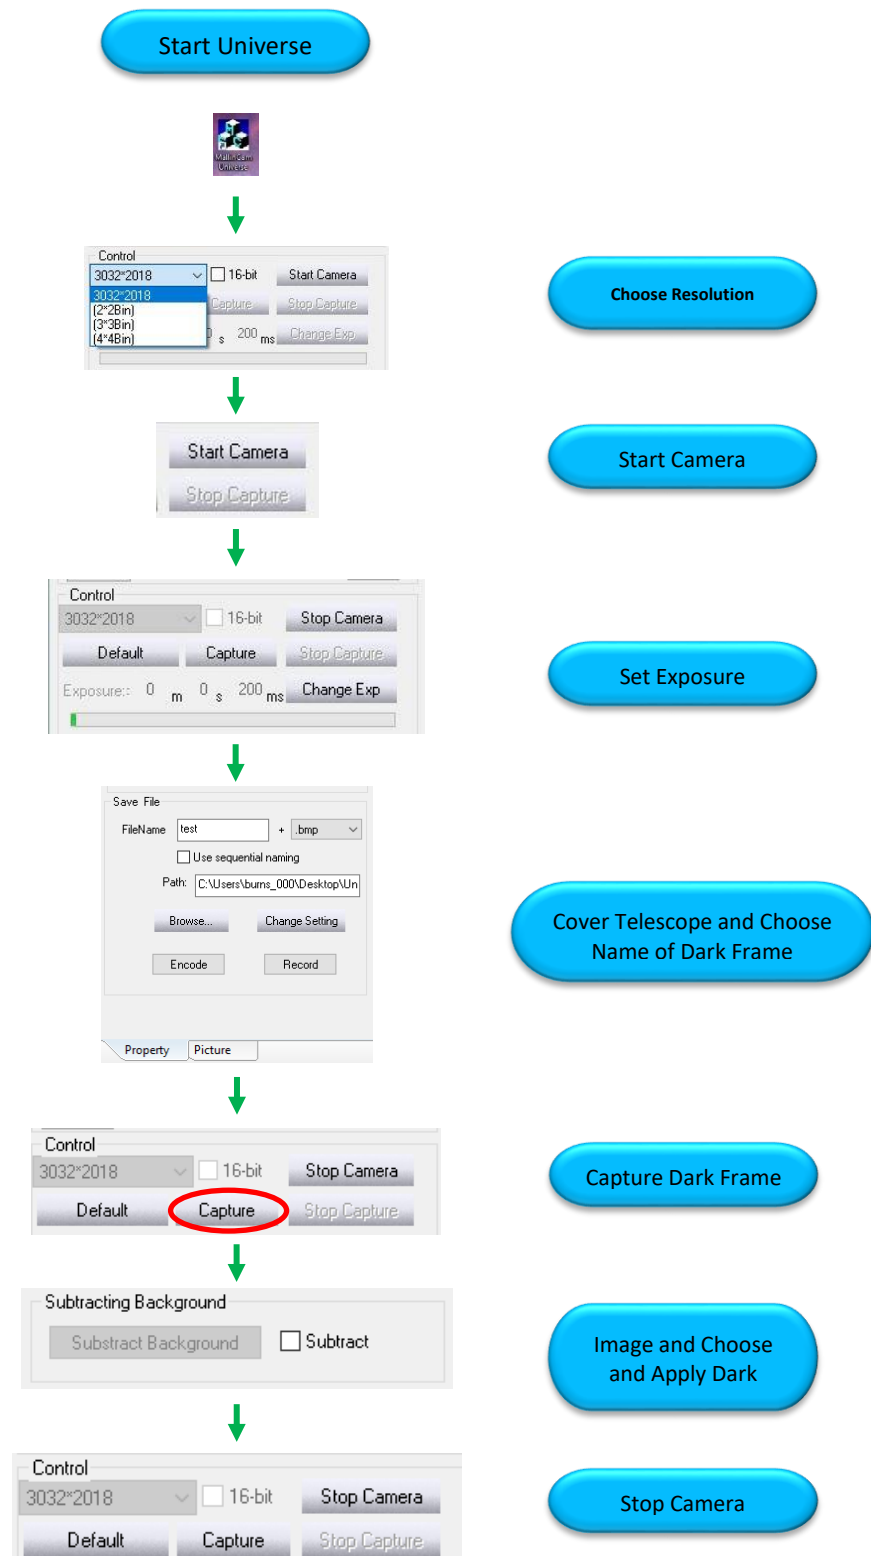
Start Universe

MallinCam Universe

Control
3032*2018
16-bit
Start Camera
3032*2018
(2*2Bin)
(3*3Bin)
(4*4Bin)
Capture
Stop Capture
0 s 200 ms
Change Exp

Choose Resolution

Start Camera
Stop Capture

Start Camera

Control
3032*2018
16-bit
Stop Camera
Default
Capture
Stop Capture
Exposure:: 0 m 0 s 200 ms
Change Exp

Set Exposure

Save File
FileName test + .bmp
Use sequential naming
Path: C:\Users\burns_000\Desktop\Un
Browse...
Change Setting
Encode
Record
Property
Picture

Cover Telescope and Choose Name of Dark Frame

Control
3032*2018
16-bit
Stop Camera
Default
Capture
Stop Capture

Capture Dark Frame

Subtracting Background
Substract Background
Subtract

Image and Choose and Apply Dark

Control
3032*2018
16-bit
Stop Camera
Default
Capture
Stop Capture

Stop Camera